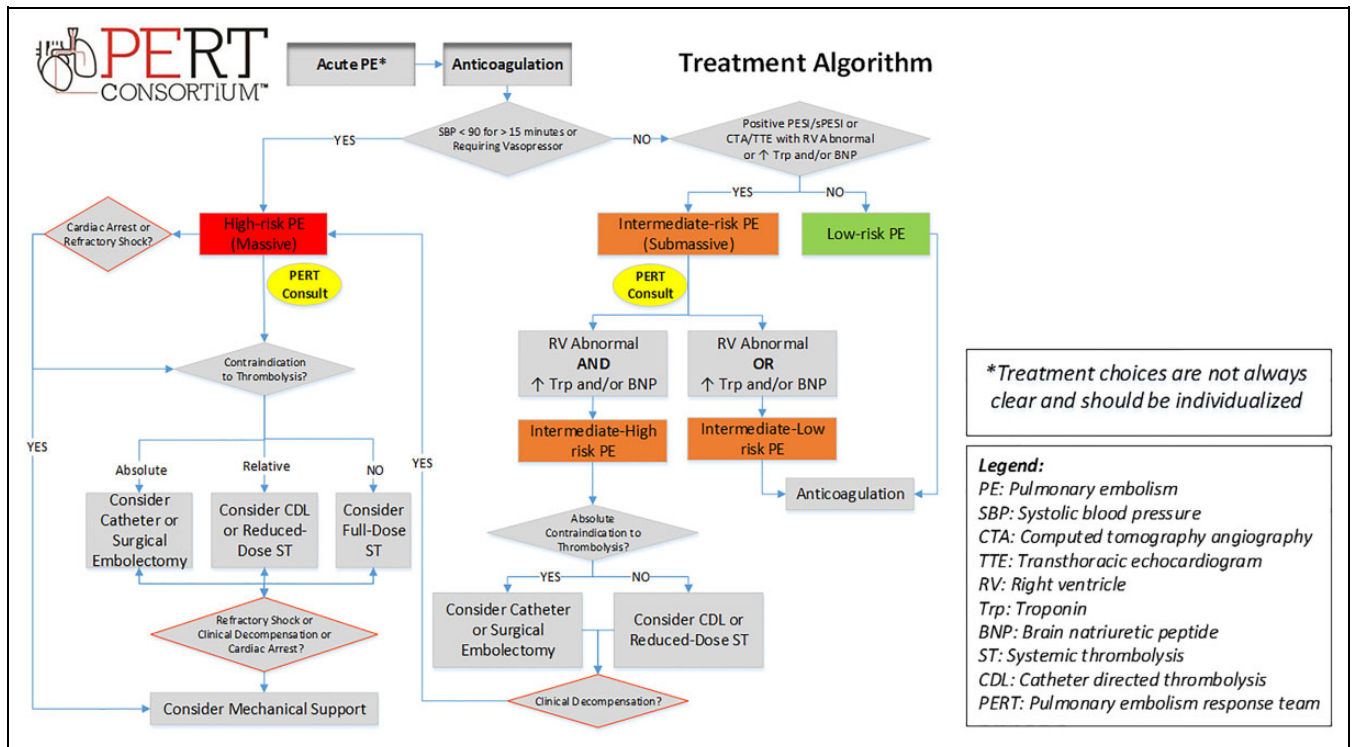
PERT CONSORTIUM™

Acute PE*

Anticoagulation

Treatment Algorithm

SBP < 90 for > 15 minutes or Requiring Vasopressor

YES

NO

Positive PESI/sPESI or CTA/TTE with RV Abnormal or ↑ Trp and/or BNP

YES

NO

Cardiac Arrest or Refractory Shock?

High-risk PE (Massive)

PERT Consult

Intermediate-risk PE (Submassive)

Low-risk PE

PERT Consult

Contraindication to Thrombolysis?

RV Abnormal AND ↑ Trp and/or BNP

RV Abnormal OR ↑ Trp and/or BNP

YES

YES

Absolute

Relative

NO

Intermediate-High risk PE

Intermediate-Low risk PE

Consider Catheter or Surgical Embolectomy

Consider CDL or Reduced-Dose ST

Consider Full-Dose ST

Anticoagulation

Absolute Contraindication to Thrombolysis?

YES

NO

Refractory Shock or Clinical Decompensation or Cardiac Arrest?

Consider Catheter or Surgical Embolectomy

Consider CDL or Reduced-Dose ST

Consider Mechanical Support

Clinical Decompensation?

*Treatment choices are not always clear and should be individualized

Legend:
PE: Pulmonary embolism
SBP: Systolic blood pressure
CTA: Computed tomography angiography
TTE: Transthoracic echocardiogram
RV: Right ventricle
Trp: Troponin
BNP: Brain natriuretic peptide
ST: Systemic thrombolysis
CDL: Catheter directed thrombolysis
PERT: Pulmonary embolism response team